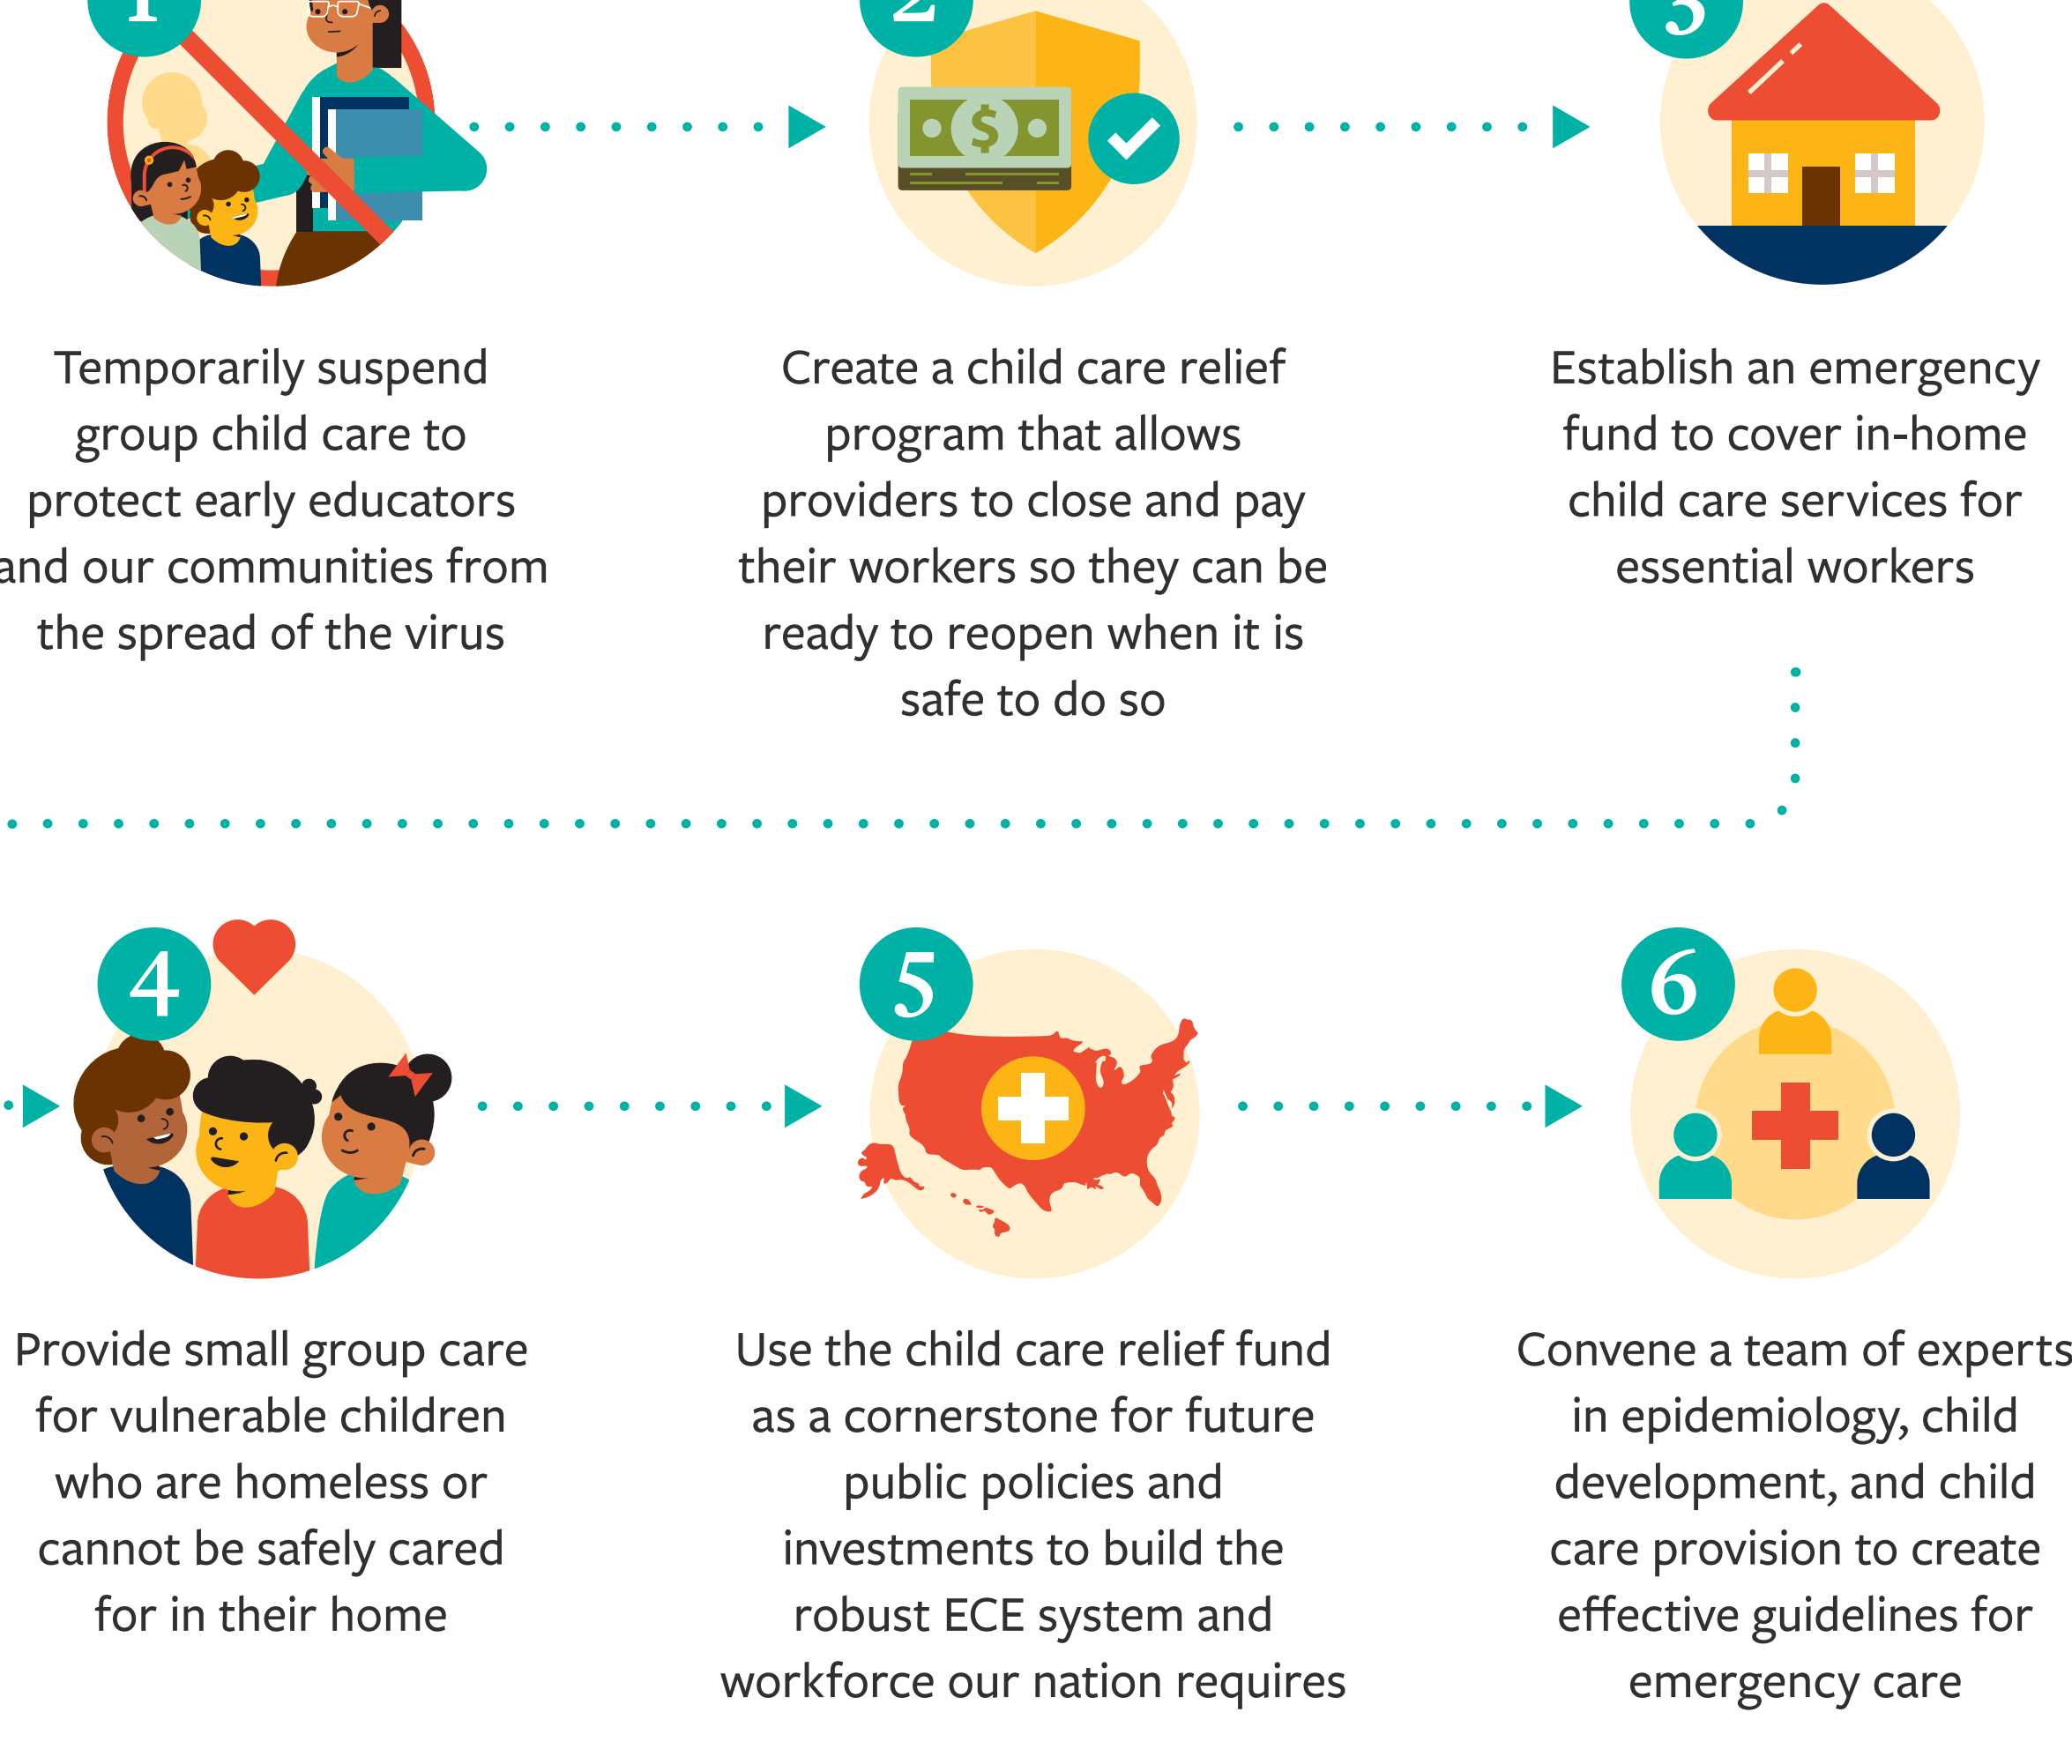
1

2

$

3

Temporarily suspend group child care to protect early educators and our communities from the spread of the virus

Create a child care relief program that allows providers to close and pay their workers so they can be ready to reopen when it is safe to do so

Establish an emergency fund to cover in-home child care services for essential workers

4

5

6

Provide small group care for vulnerable children who are homeless or cannot be safely cared for in their home

Use the child care relief fund as a cornerstone for future public policies and investments to build the robust ECE system and workforce our nation requires

Convene a team of experts in epidemiology, child development, and child care provision to create effective guidelines for emergency care